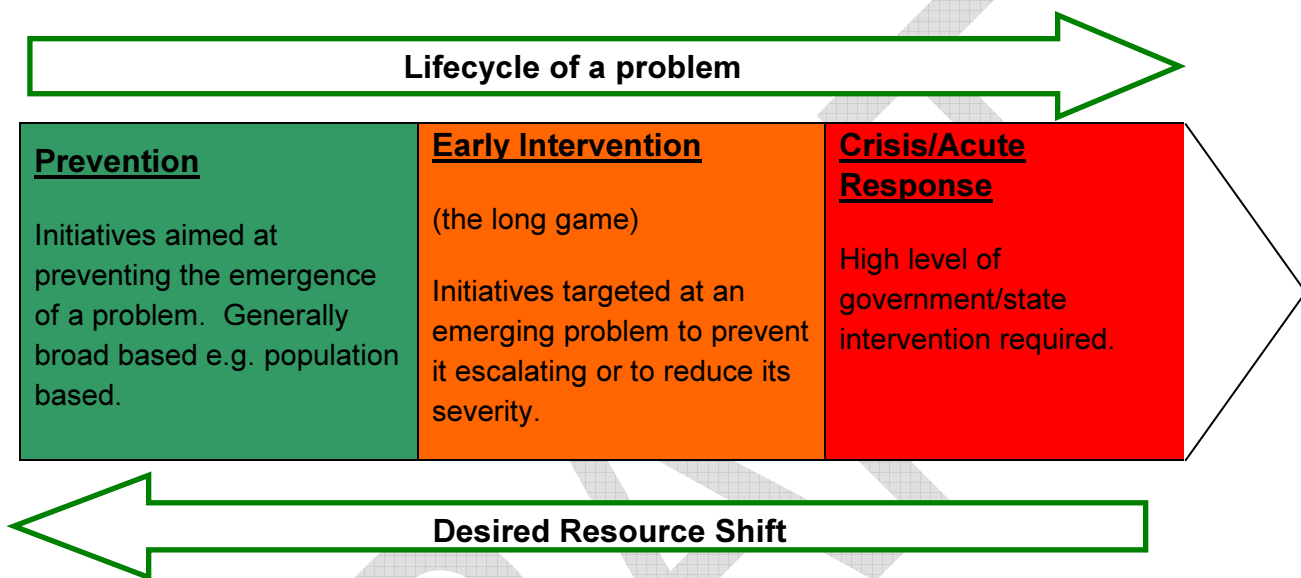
Lifecycle of a problem

Prevention

Initiatives aimed at preventing the emergence of a problem. Generally broad based e.g. population based.

Early Intervention

(the long game)

Initiatives targeted at an emerging problem to prevent it escalating or to reduce its severity.

Crisis/Acute Response

High level of government/state intervention required.

Desired Resource Shift